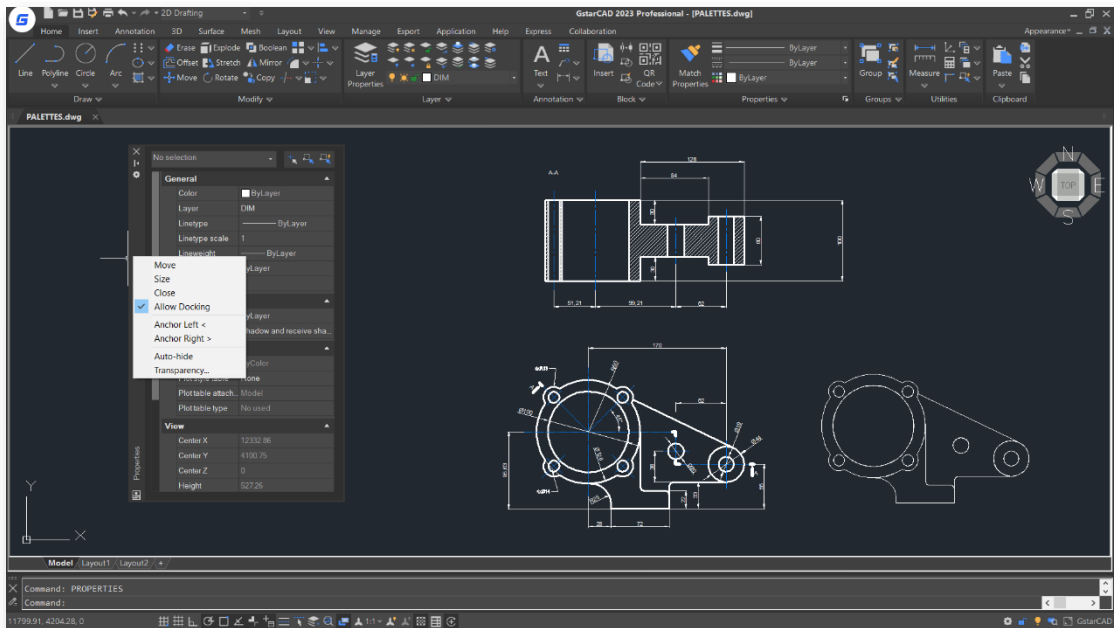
2D Drafting

GstarCAD 2023 Professional - [PALETTES.dwg]

Home Insert Annotation 3D Surface Mesh Layout View Manage Export Application Help Express Collaboration

Appearance

Line Polyline Circle Arc

Erase Explode Boolean
Offset Stretch Mirror
Move Rotate Copy

Layer Properties

DIM

Text

Insert

QR Code

Match Properties

ByLayer
ByLayer
ByLayer

Group

Measure

Paste

Draw Modify Layer Annotation Block Properties Groups Utilities Clipboard

PALETTES.dwg

No selection

General
Color ByLayer
Layer DIM
Linetype ByLayer
Linetype scale 1
Lineweight ByLayer
ByLayer

Move
Size
Close
Allow Docking
Anchor Left <
Anchor Right >
Auto-hide
Transparency...

ByLayer
hadow and receive sha...

yColor
Plot style table None
Plot table attach... Model
Plot table type Not used

View
Center X 12332.86
Center Y 4100.75
Center Z 0
Height 527.26

Properties

A-A
128
64
51.21
56.21
62
100
170

TOP
N
W
E
S

Y
X

Model Layout1 Layout2 +

Command: PROPERTIES
Command:

11799.91, 4204.28, 0

GstarCAD